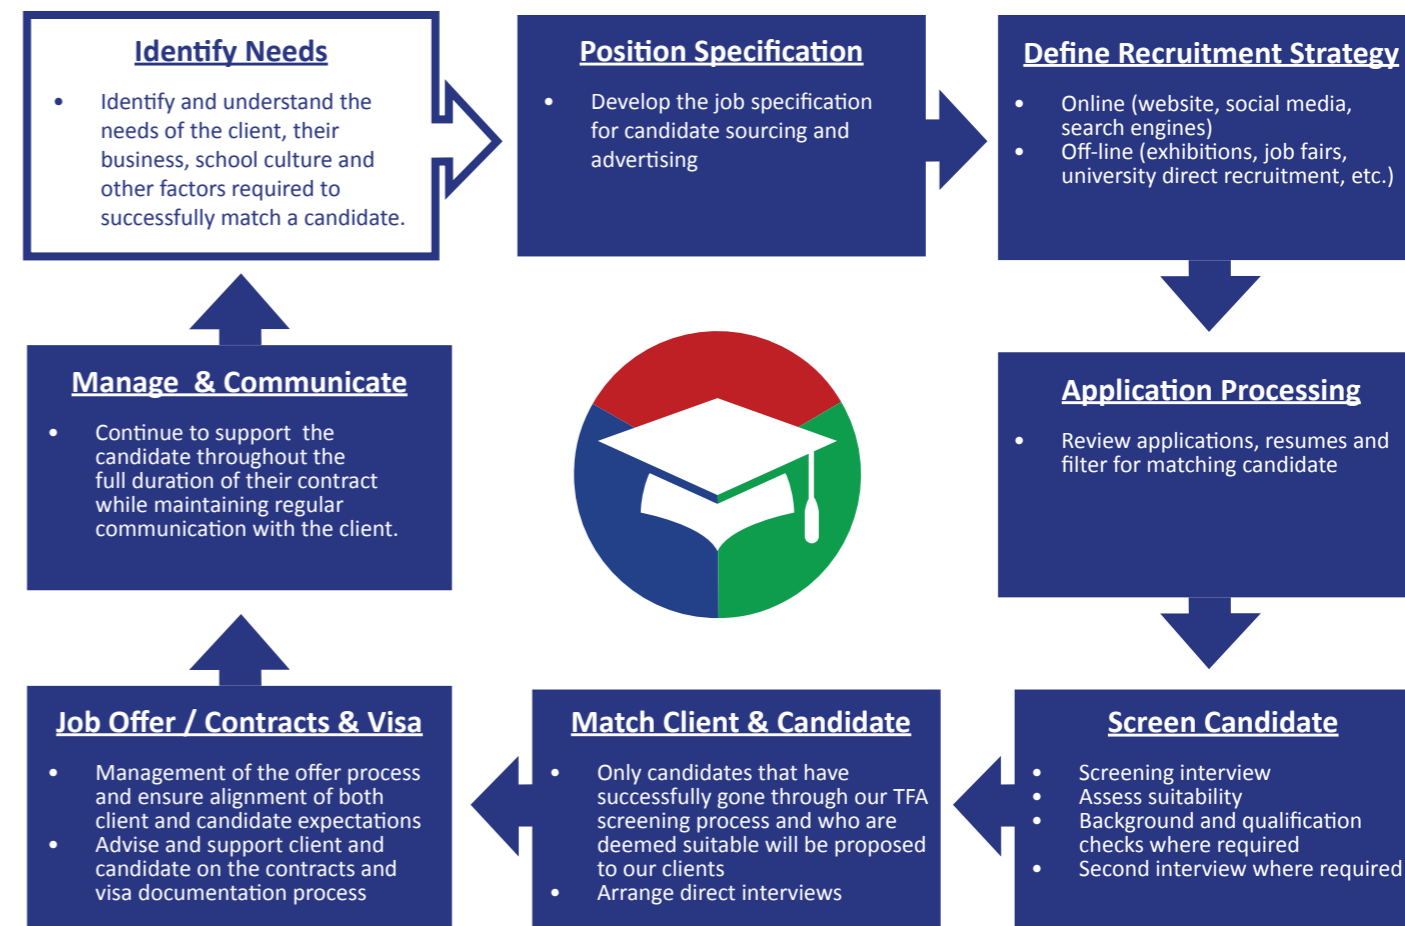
Identify Needs

- Identify and understand the needs of the client, their business, school culture and other factors required to successfully match a candidate.

Position Specification

- Develop the job specification for candidate sourcing and advertising

Define Recruitment Strategy

- Online (website, social media, search engines)
- Off-line (exhibitions, job fairs, university direct recruitment, etc.)

Application Processing

- Review applications, resumes and filter for matching candidate

Screen Candidate

- Screening interview
- Assess suitability
- Background and qualification checks where required
- Second interview where required

Match Client & Candidate

- Only candidates that have successfully gone through our TFA screening process and who are deemed suitable will be proposed to our clients
- Arrange direct interviews

Job Offer / Contracts & Visa

- Management of the offer process and ensure alignment of both client and candidate expectations
- Advise and support client and candidate on the contracts and visa documentation process

Manage & Communicate

- Continue to support the candidate throughout the full duration of their contract while maintaining regular communication with the client.